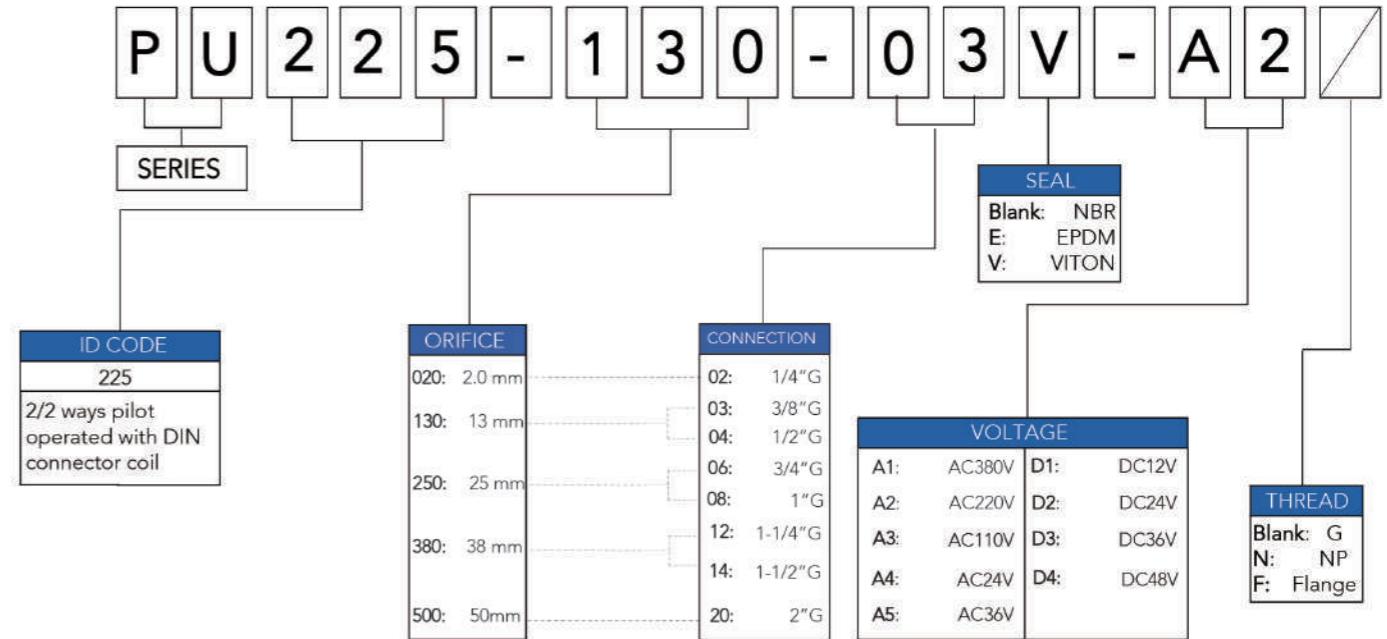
P U 2 2 5 - 1 3 0 - 0 3 V - A 2 /

SERIES

ID CODE
225
2/2 ways pilot operated with DIN connector coil

ORIFICE
020: 2.0 mm
130: 13 mm
250: 25 mm
380: 38 mm
500: 50mm

CONNECTION
02: 1/4"G
03: 3/8"G
04: 1/2"G
06: 3/4"G
08: 1"G
12: 1-1/4"G
14: 1-1/2"G
20: 2"G

SEAL
Blank: NBR
E: EPDM
V: VITON

VOLTAGE

| | | | |
|---|---|---|---|
| A1: | AC380V | D1: | DC12V |
| A2: | AC220V | D2: | DC24V |
| A3: | AC110V | D3: | DC36V |
| A4: | AC24V | D4: | DC48V |
| A5: | AC36V | | |

THREAD
Blank: G
N: NP
F: Flange